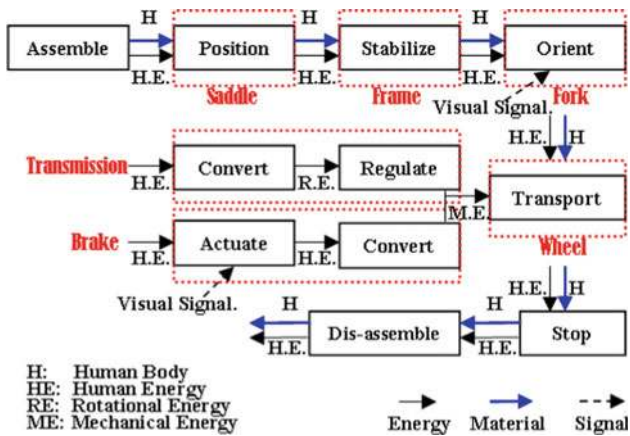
H
Assemble
H.E.
Position
Saddle
H
H.E.
Stabilize
Frame
H
H.E.
Orient
Visual Signal.
Fork
H.E.
H

Transmission
H.E.
Convert
R.E.
Regulate
M.E.
Transport
Wheel

Brake
H.E.
Actuate
H.E.
Convert
Visual Signal.

H.E.
H
H
H.E.
Dis-assemble
H
H.E.
Stop

H: Human Body
HE: Human Energy
RE: Rotational Energy
ME: Mechanical Energy

Energy
Material
Signal